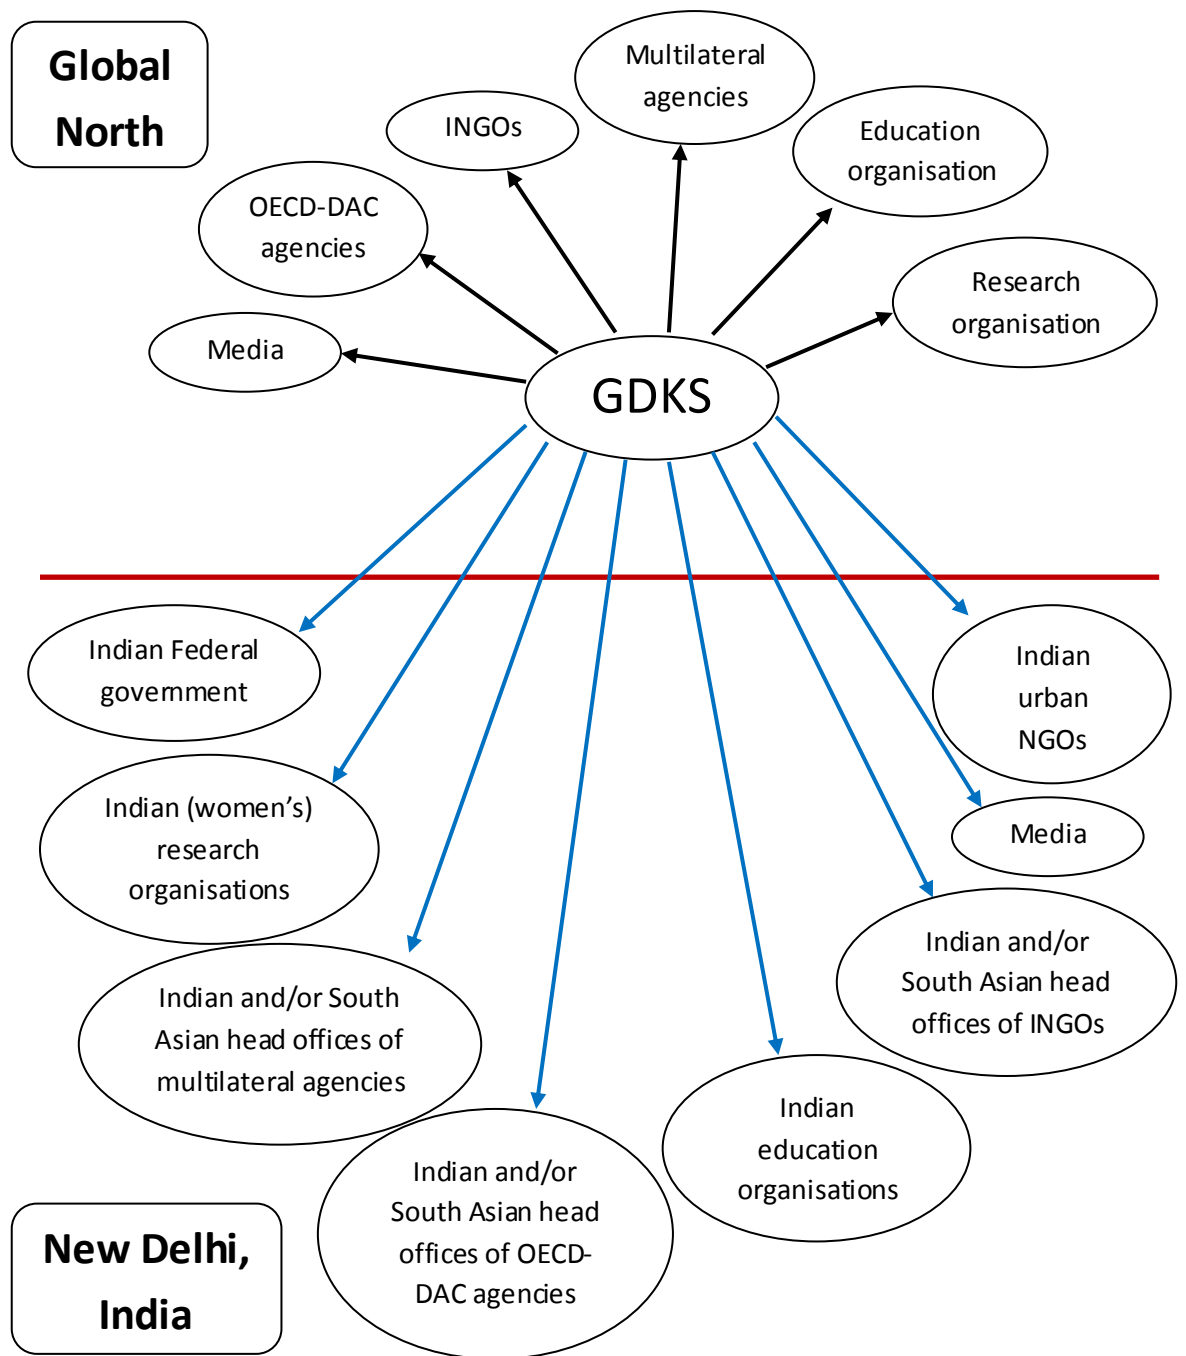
Global North

INGOs

Multilateral agencies

Education organisation

OECD-DAC agencies

Research organisation

Media

GDKS

Indian Federal government

Indian urban NGOs

Indian (women's) research organisations

Media

Indian and/or South Asian head offices of INGOs

Indian and/or South Asian head offices of multilateral agencies

Indian education organisations

Indian and/or South Asian head offices of OECD-DAC agencies

New Delhi, India